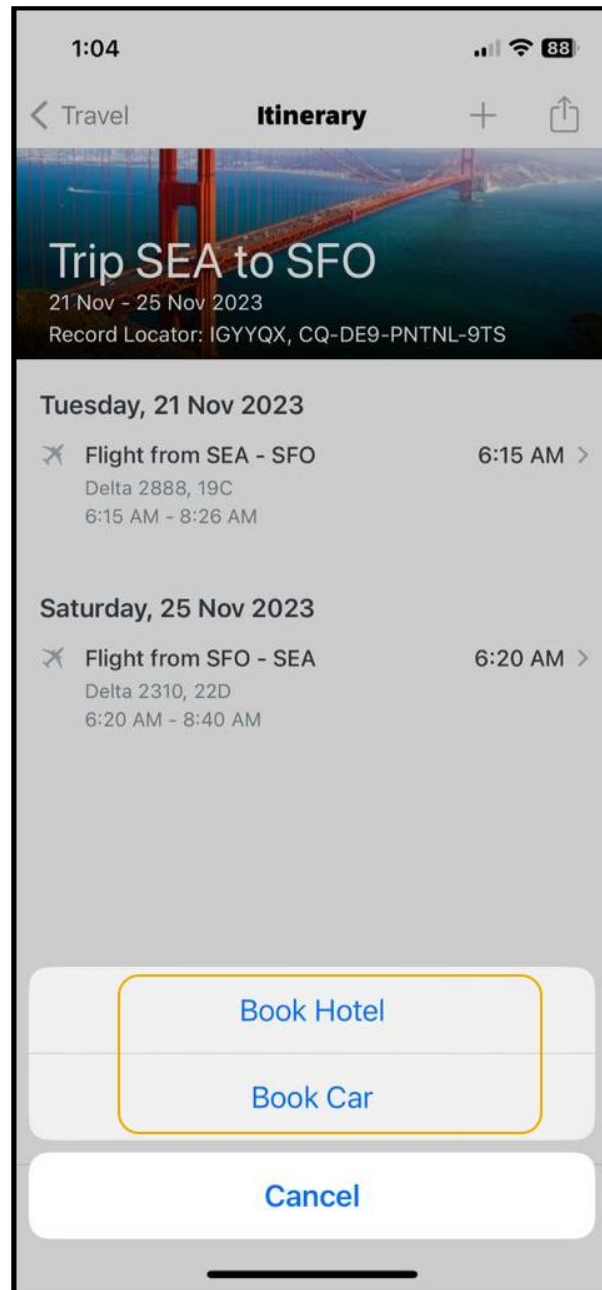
1:04

88

< Travel

Itinerary

+

Trip SEA to SFO

21 Nov - 25 Nov 2023

Record Locator: IGYYQX, CQ-DE9-PNTNL-9TS

Tuesday, 21 Nov 2023

Flight from SEA - SFO

6:15 AM >

Delta 2888, 19C

6:15 AM - 8:26 AM

Saturday, 25 Nov 2023

Flight from SFO - SEA

6:20 AM >

Delta 2310, 22D

6:20 AM - 8:40 AM

Book Hotel

Book Car

Cancel